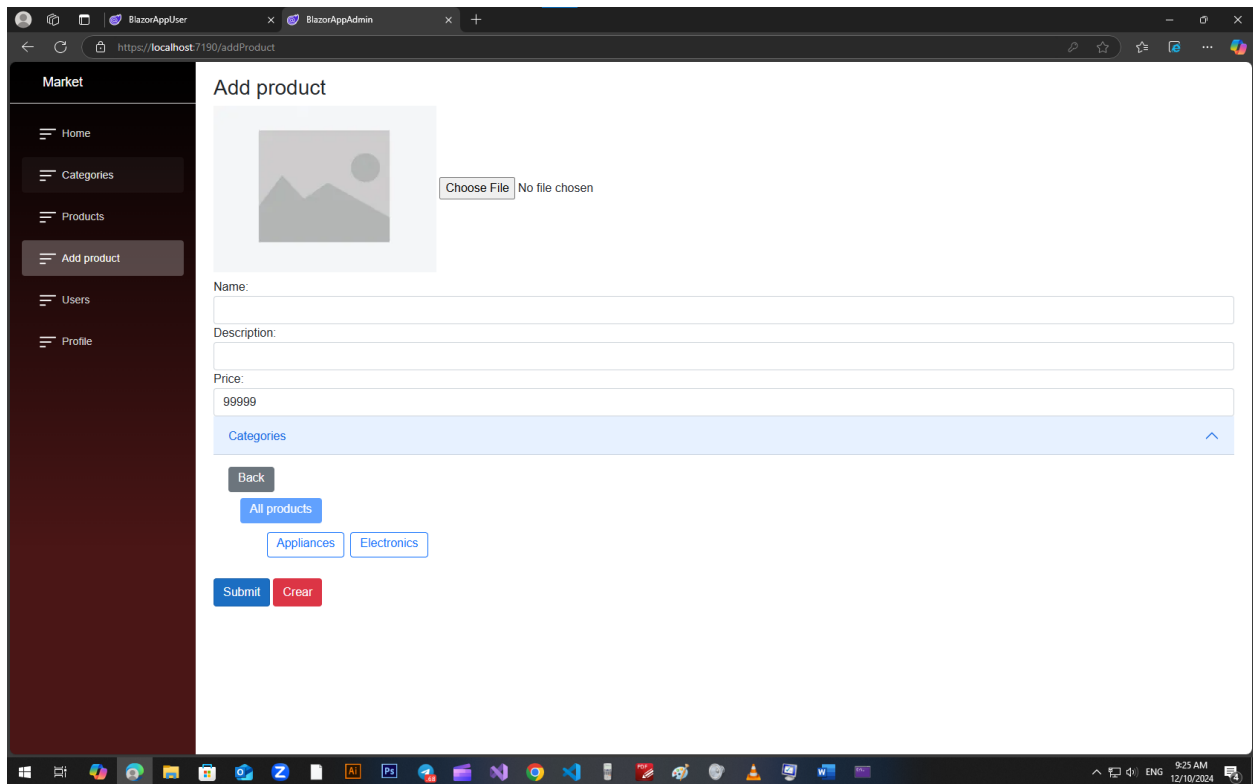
BlazorAppUser
BlazorAppAdmin
https://localhost:7190/addProduct

Market

Home
Categories
Products
Add product
Users
Profile

Add product

Choose File No file chosen

Name:

Description:

Price:
99999

Categories

Back
All products
Appliances
Electronics

Submit
Crear

ENG
9:25 AM
12/10/2024